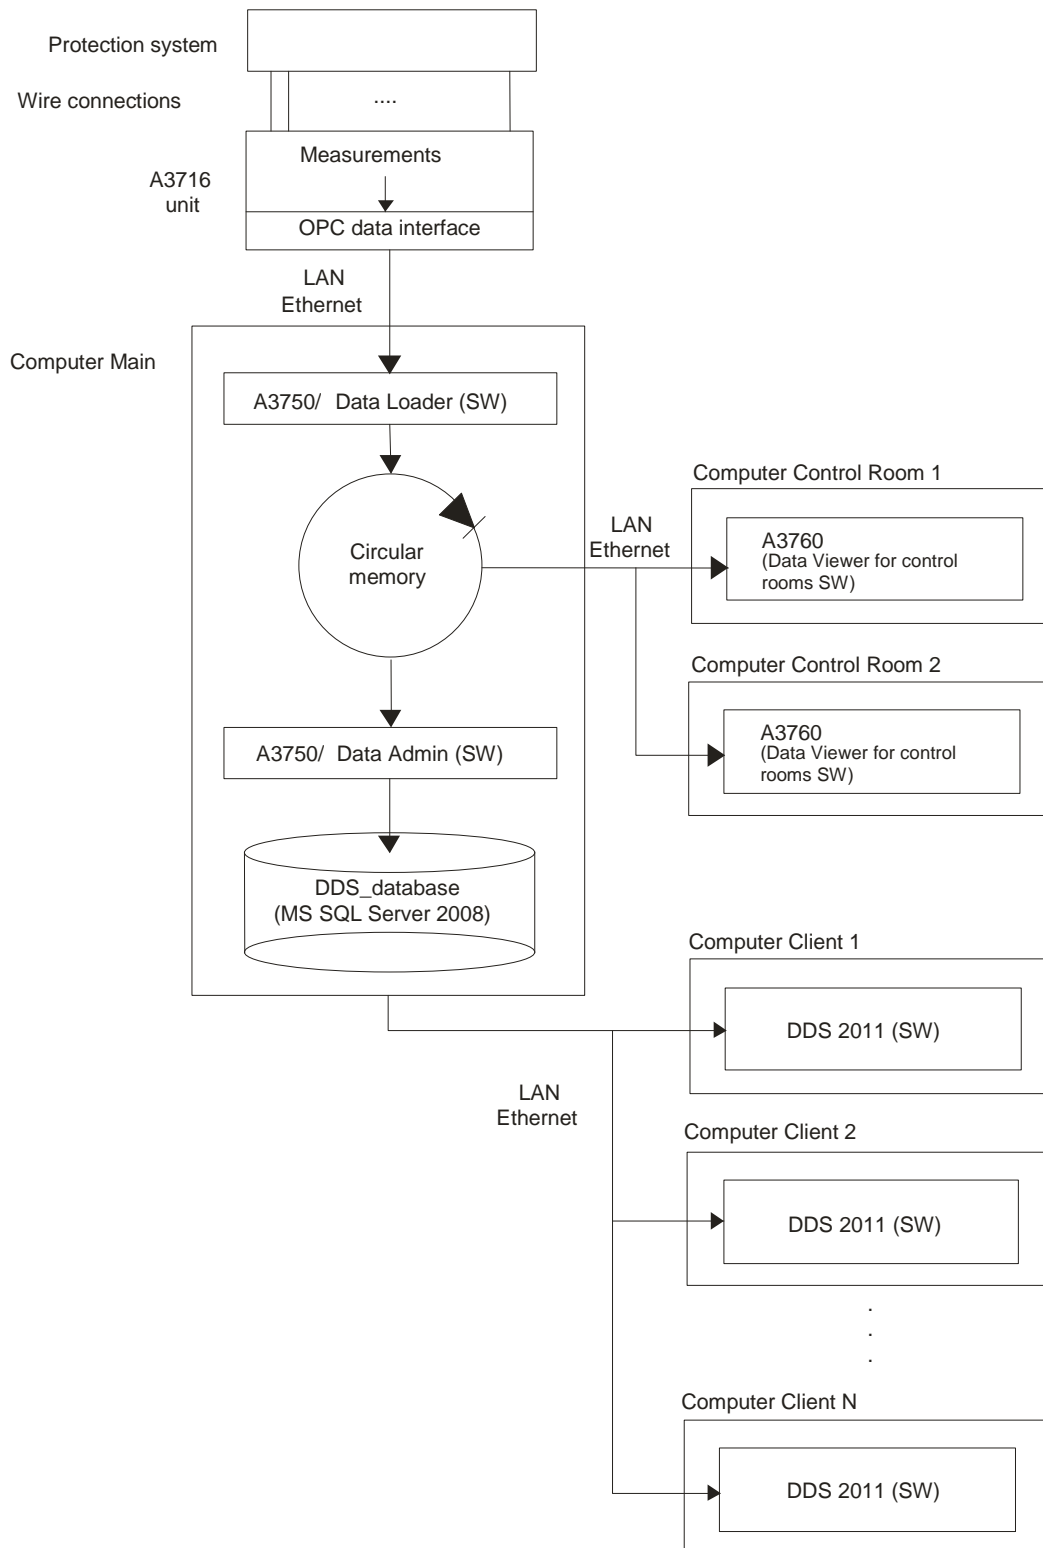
Protection system

Wire connections

....

Measurements

A3716 unit

OPC data interface

LAN Ethernet

Computer Main

A3750/ Data Loader (SW)

Circular memory

A3750/ Data Admin (SW)

DDS_database (MS SQL Server 2008)

Computer Control Room 1

LAN Ethernet

A3760 (Data Viewer for control rooms SW)

Computer Control Room 2

A3760 (Data Viewer for control rooms SW)

Computer Client 1

DDS 2011 (SW)

LAN Ethernet

Computer Client 2

DDS 2011 (SW)

.
.
.

Computer Client N

DDS 2011 (SW)